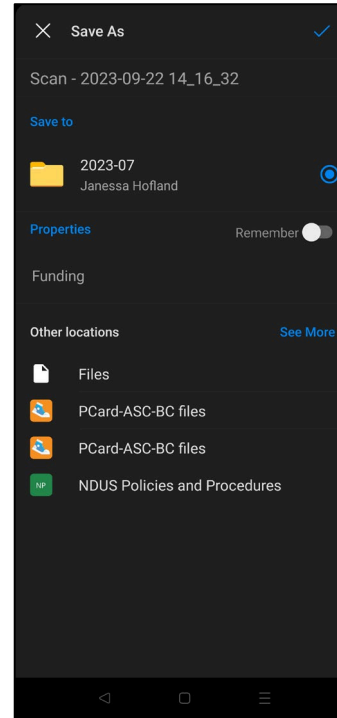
Save As

Scan - 2023-09-22 14_16_32

Save to

2023-07
Janessa Hofland

Properties

Remember

Funding

Other locations

See More

Files

PCard-ASC-BC files

PCard-ASC-BC files

NP

NDUS Policies and Procedures